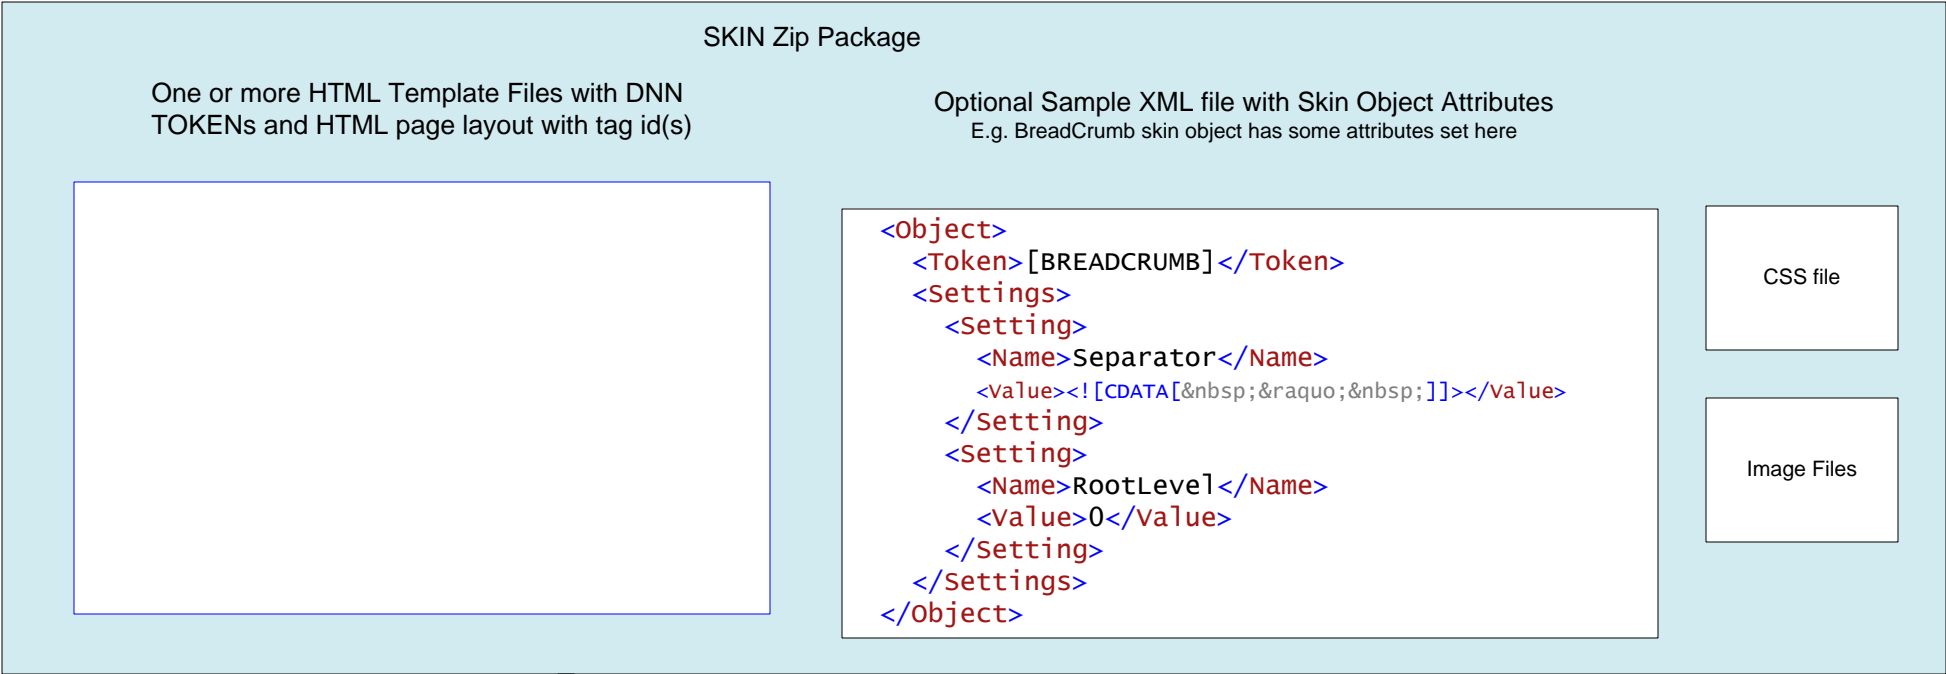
SKIN Zip Package

One or more HTML Template Files with DNN TOKENs and HTML page layout with tag id(s)

Optional Sample XML file with Skin Object Attributes
E.g. BreadCrumb skin object has some attributes set here

<Object>
<Token>[BREADCRUMB]</Token>
<Settings>
<Setting>
<Name>Separator</Name>
<Value><![CDATA[&nbsp;&raquo;&nbsp;]]></Value>
</Setting>
<Setting>
<Name>RootLevel</Name>
<Value>0</Value>
</Setting>
</Settings>
</Object>

CSS file

Image Files